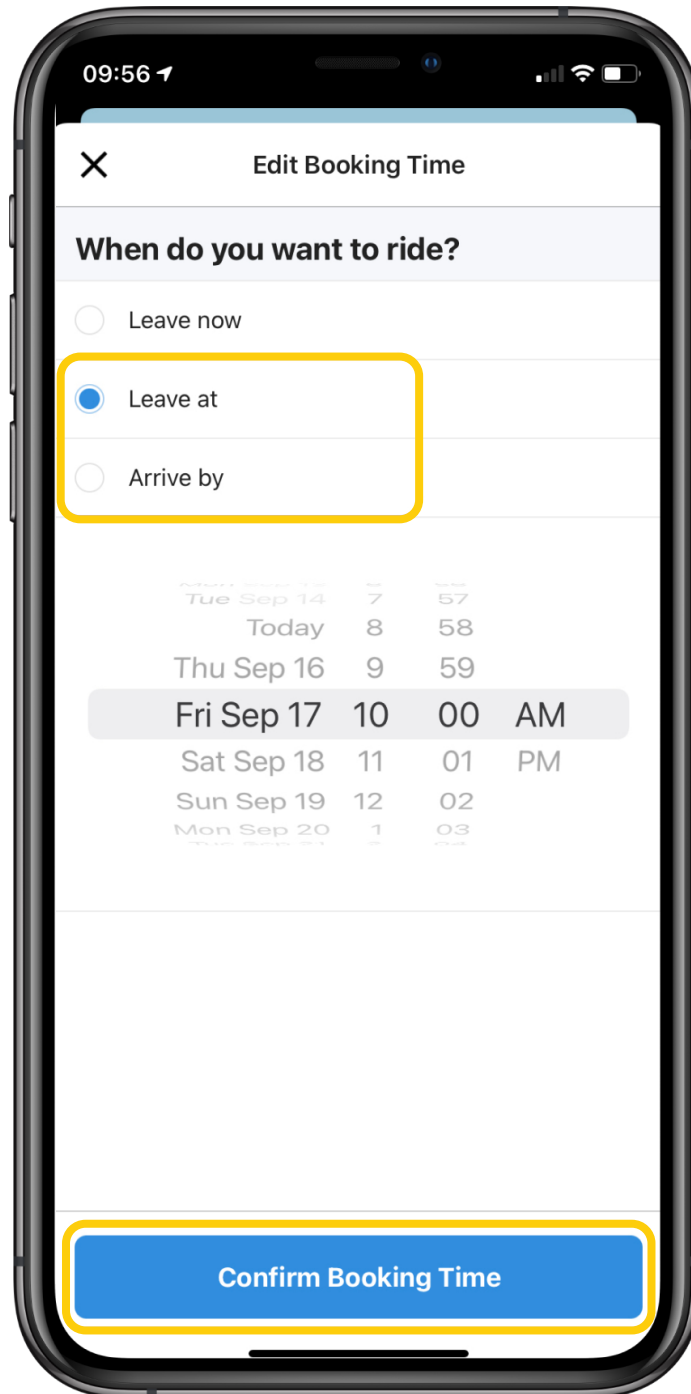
09:56

Edit Booking Time

When do you want to ride?

Leave now

Leave at

Arrive by

Tue Sep 14 7 57
Today 8 58
Thu Sep 16 9 59
Fri Sep 17 10 00 AM
Sat Sep 18 11 01 PM
Sun Sep 19 12 02
Mon Sep 20 1 03

Confirm Booking Time